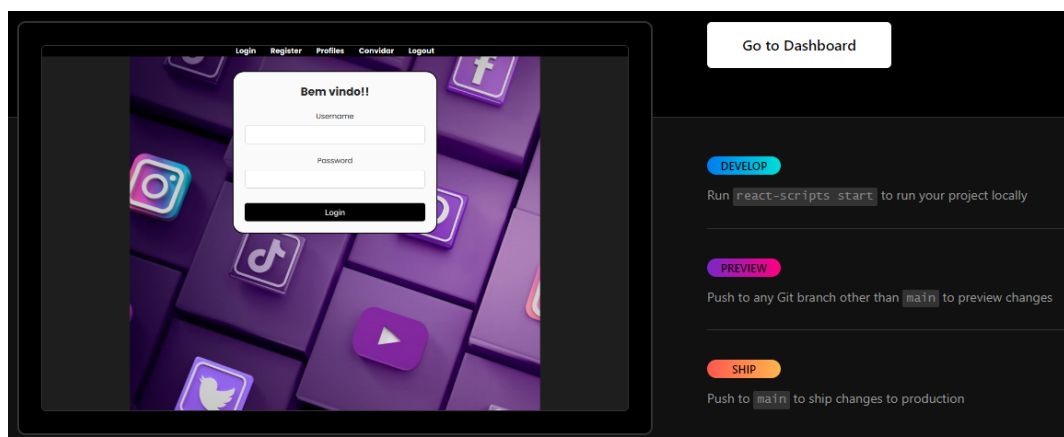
Login Register Profiles Convidar Logout

Bem vindo!!

Username

Password

Login

Go to Dashboard

DEVELOP

Run react-scripts start to run your project locally

PREVIEW

Push to any Git branch other than main to preview changes

SHIP

Push to main to ship changes to production